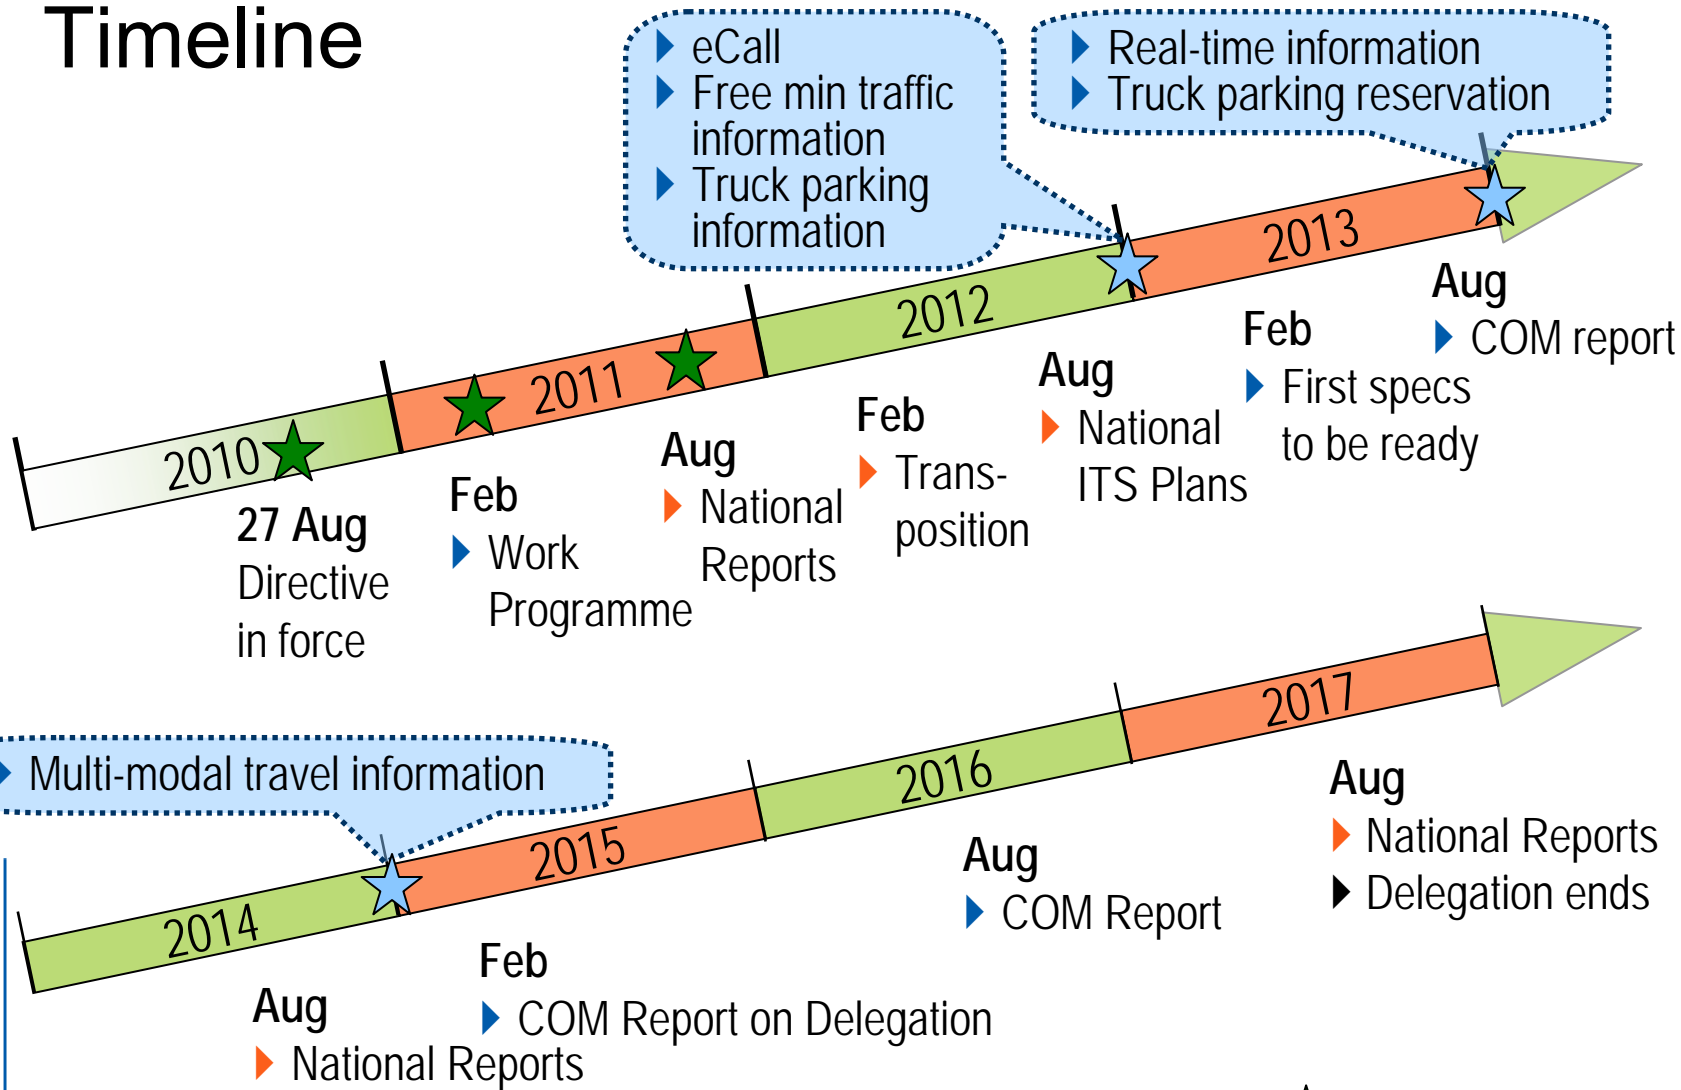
Timeline

eCall
Free min traffic information
Truck parking information

Real-time information
Truck parking reservation

2010
2011
2012
2013

27 Aug
Directive in force

Feb
Work Programme

Aug
National Reports

Feb
Trans-position

Aug
National ITS Plans

Feb
First specs to be ready

Aug
COM report

Multi-modal travel information

2014
2015
2016
2017

Aug
National Reports

Feb
COM Report on Delegation

Aug
COM Report

Aug
National Reports
Delegation ends